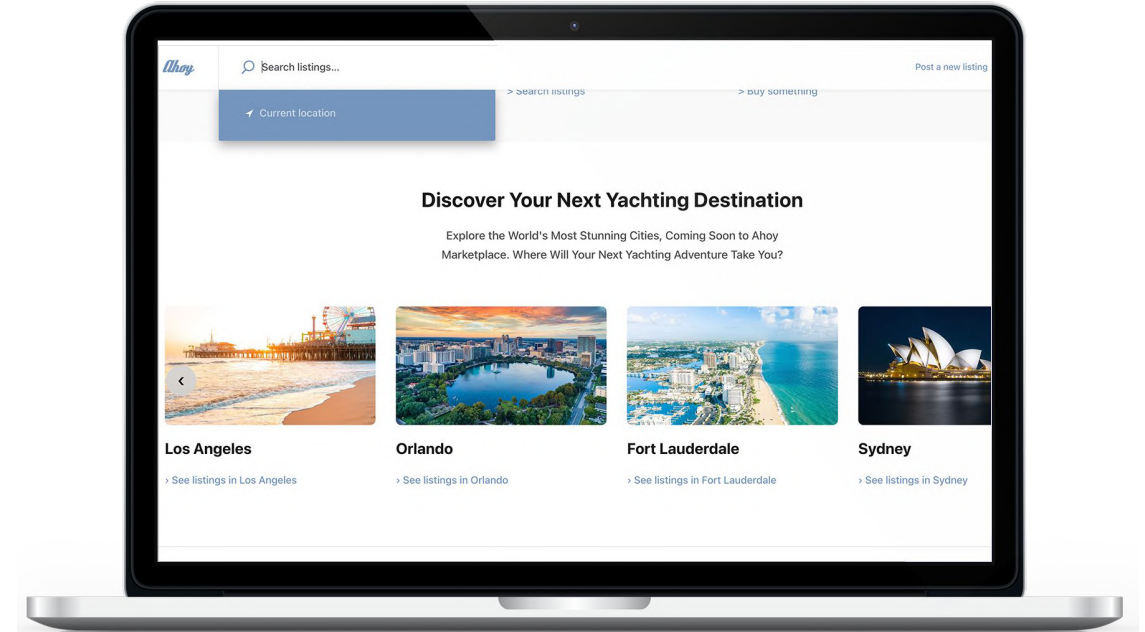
Ahoy

Search listings...

Post a new listing

Current location

> Search listings

> Buy something

Discover Your Next Yachting Destination

Explore the World's Most Stunning Cities, Coming Soon to Ahoy Marketplace. Where Will Your Next Yachting Adventure Take You?

Los Angeles

> See listings in Los Angeles

Orlando

> See listings in Orlando

Fort Lauderdale

> See listings in Fort Lauderdale

Sydney

> See listings in Sydney